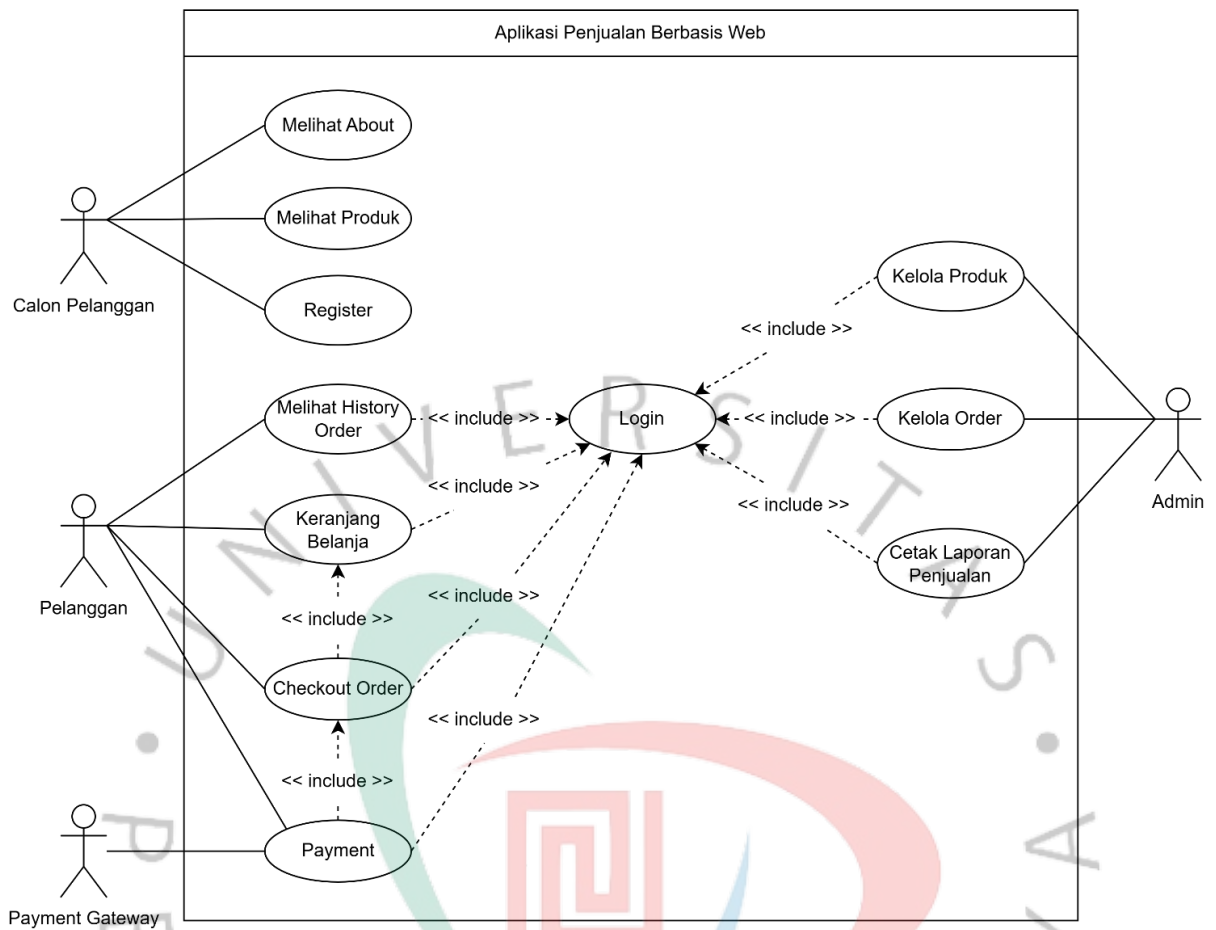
Aplikasi Penjualan Berbasis Web

Calon Pelanggan

Melihat About

Melihat Produk

Register

Kelola Produk

<< include >>

Melihat History Order

<< include >>

Login

<< include >>

Kelola Order

Admin

<< include >>

<< include >>

Keranjang Belanja

Cetak Laporan Penjualan

Pelanggan

<< include >>

<< include >>

Checkout Order

<< include >>

<< include >>

Payment Gateway

Payment